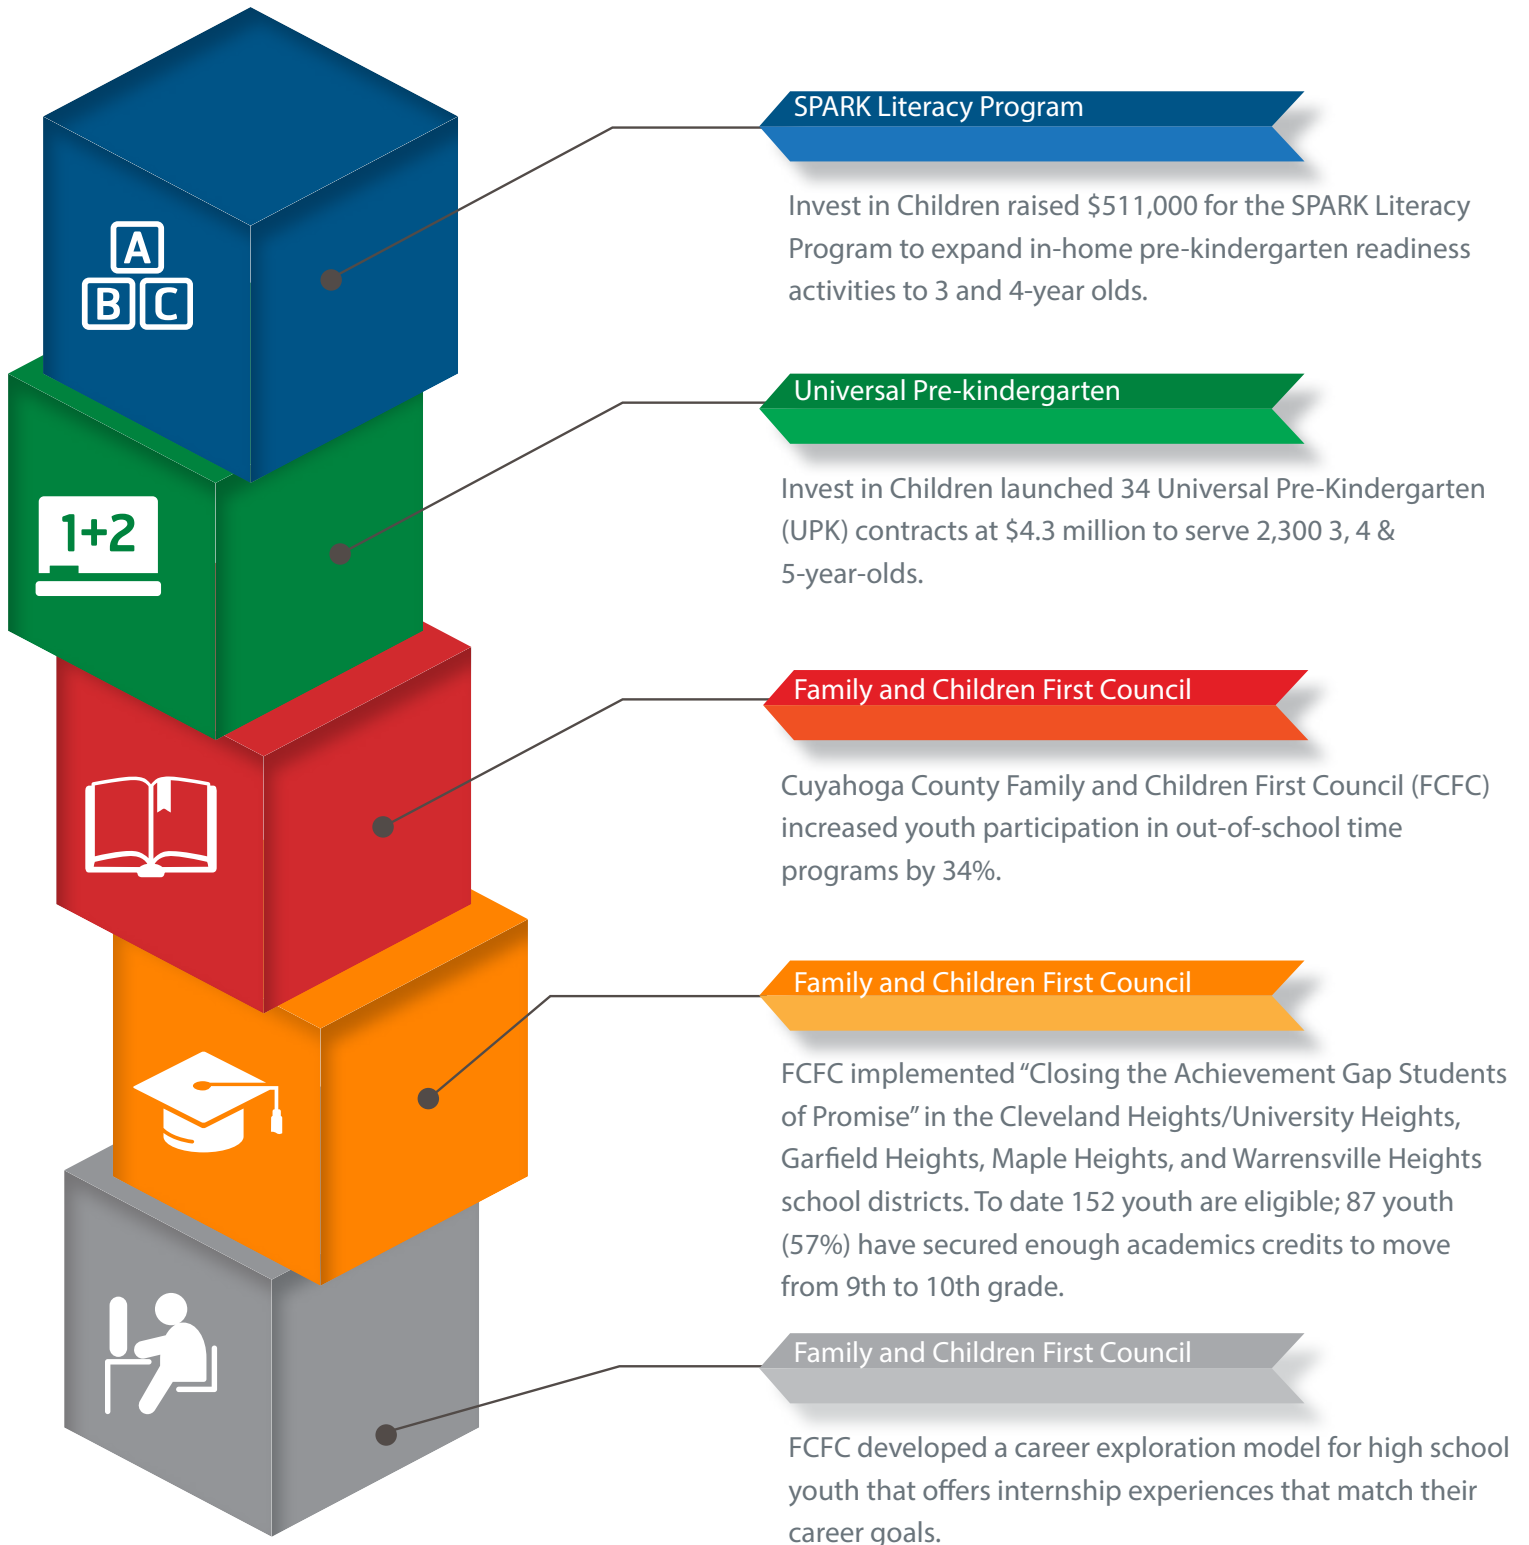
A
B C

1+2

SPARK Literacy Program

Invest in Children raised $511,000 for the SPARK Literacy Program to expand in-home pre-kindergarten readiness activities to 3 and 4-year olds.

Universal Pre-kindergarten

Invest in Children launched 34 Universal Pre-Kindergarten (UPK) contracts at $4.3 million to serve 2,300 3, 4 & 5-year-olds.

Family and Children First Council

Cuyahoga County Family and Children First Council (FCFC) increased youth participation in out-of-school time programs by 34%.

Family and Children First Council

FCFC implemented "Closing the Achievement Gap Students of Promise" in the Cleveland Heights/University Heights, Garfield Heights, Maple Heights, and Warrensville Heights school districts. To date 152 youth are eligible; 87 youth (57%) have secured enough academics credits to move from 9th to 10th grade.

Family and Children First Council

FCFC developed a career exploration model for high school youth that offers internship experiences that match their career goals.